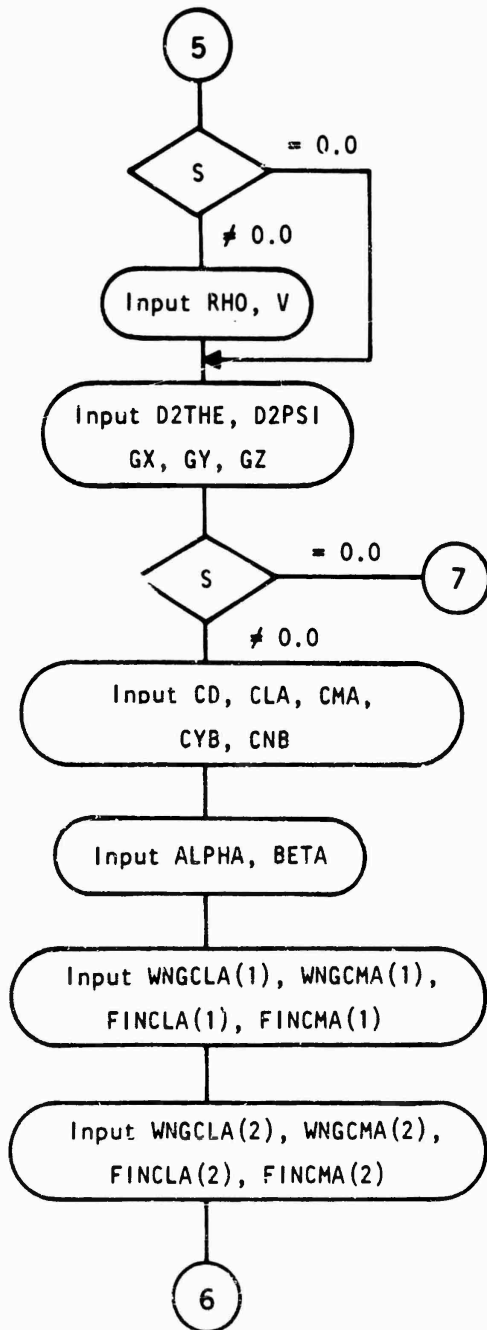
5

S

= 0.0

≠ 0.0

Input RHO, V

Input D2THE, D2PSI
GX, GY, GZ

S

= 0.0

7

≠ 0.0

Input CD, CLA, CMA,
CYB, CNB

Input ALPHA, BETA

Input WNGCLA(1), WNGCMA(1),
FINCLA(1), FINCMA(1)

Input WNGCLA(2), WNGCMA(2),
FINCLA(2), FINCMA(2)

6